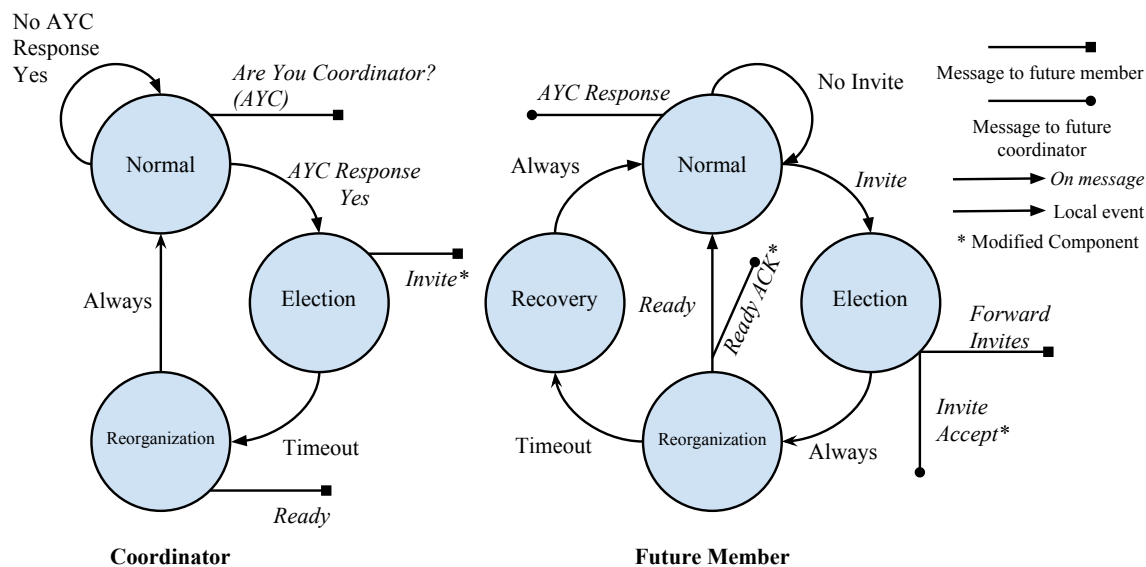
No AYC Response Yes

Are You Coordinator? (AYC)

Normal

AYC Response Yes

Election

Invite*

Always

Reorganization

Timeout

Ready

Coordinator

AYC Response

No Invite

Always

Normal

Invite

Recovery

Ready

Ready ACK*

Election

Forward Invites

Invite Accept*

Timeout

Reorganization

Always

Future Member

Message to future member

Message to future coordinator

On message

Local event

* Modified Component